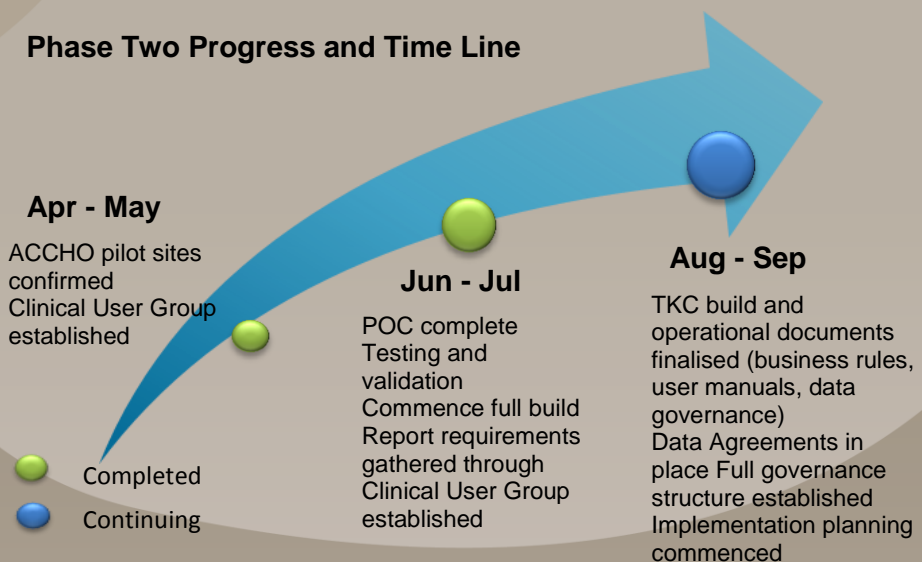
Phase Two Progress and Time Line

Apr - May

ACCHO pilot sites confirmed
Clinical User Group established

Jun - Jul

POC complete
Testing and validation
Commence full build
Report requirements gathered through Clinical User Group established

Aug - Sep

TKC build and operational documents finalised (business rules, user manuals, data governance)
Data Agreements in place Full governance structure established
Implementation planning commenced

Completed
Continuing